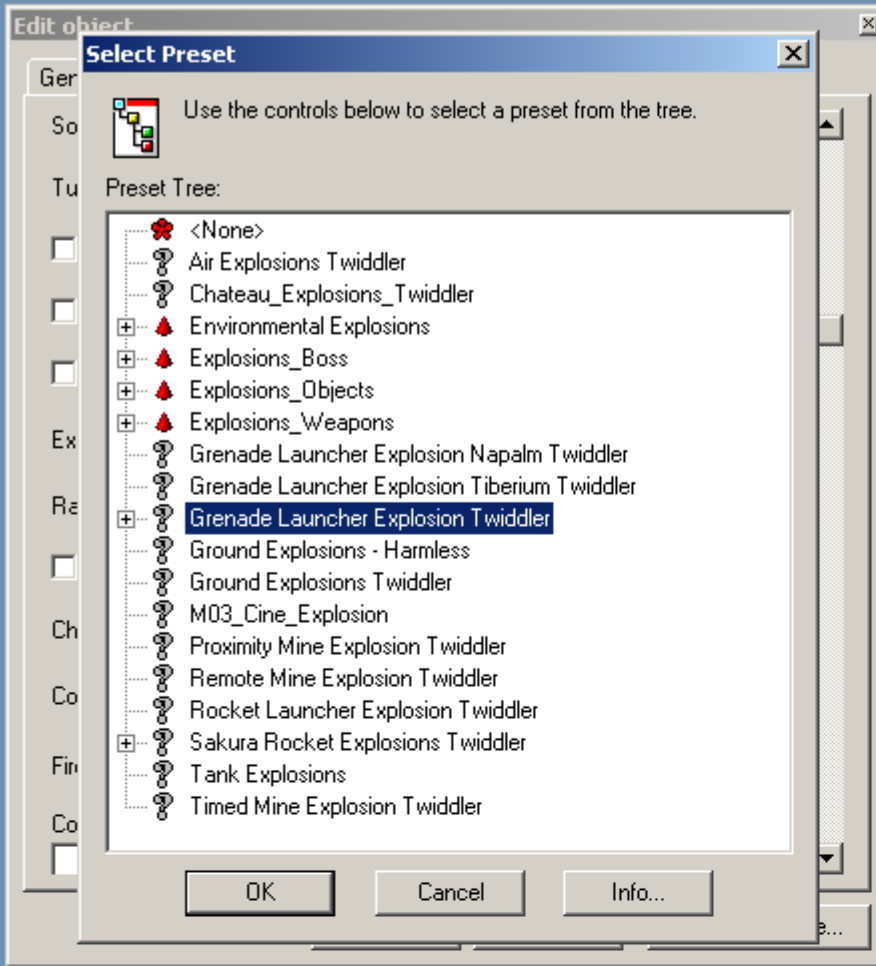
Edit object

Gen

So

Tu

Ex

Ra

Ch

Co

Fir

Co

e...

Select Preset

Use the controls below to select a preset from the tree.

Preset Tree:

<None>
Air Explosions Twiddler
Chateau_Explosions_Twiddler
Environmental Explosions
Explosions_Boss
Explosions_Objects
Explosions_Weapons
Grenade Launcher Explosion Napalm Twiddler
Grenade Launcher Explosion Tiberium Twiddler
Grenade Launcher Explosion Twiddler
Ground Explosions - Harmless
Ground Explosions Twiddler
M03_Cine_Explosion
Proximity Mine Explosion Twiddler
Remote Mine Explosion Twiddler
Rocket Launcher Explosion Twiddler
Sakura Rocket Explosions Twiddler
Tank Explosions
Timed Mine Explosion Twiddler

OK
Cancel
Info...